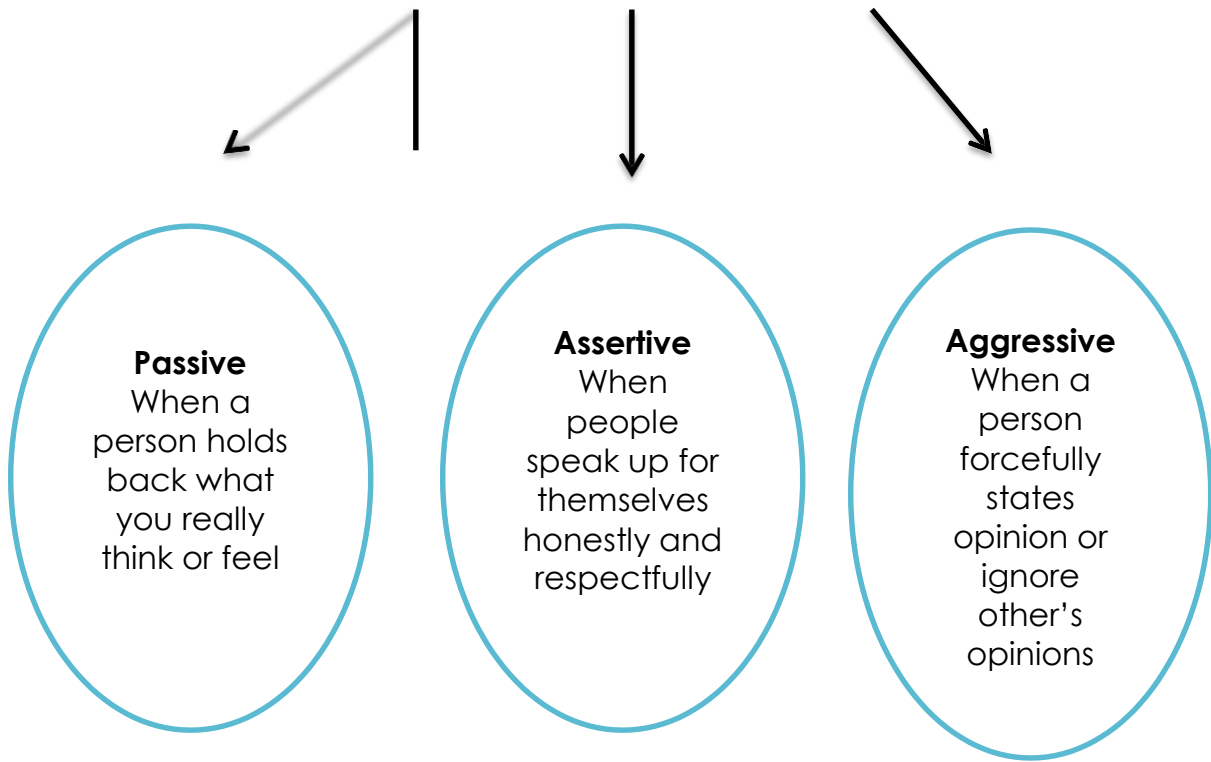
**Passive**
When a person holds back what you really think or feel

**Assertive**
When people speak up for themselves honestly and respectfully

**Aggressive**
When a person forcefully states opinion or ignore other's opinions